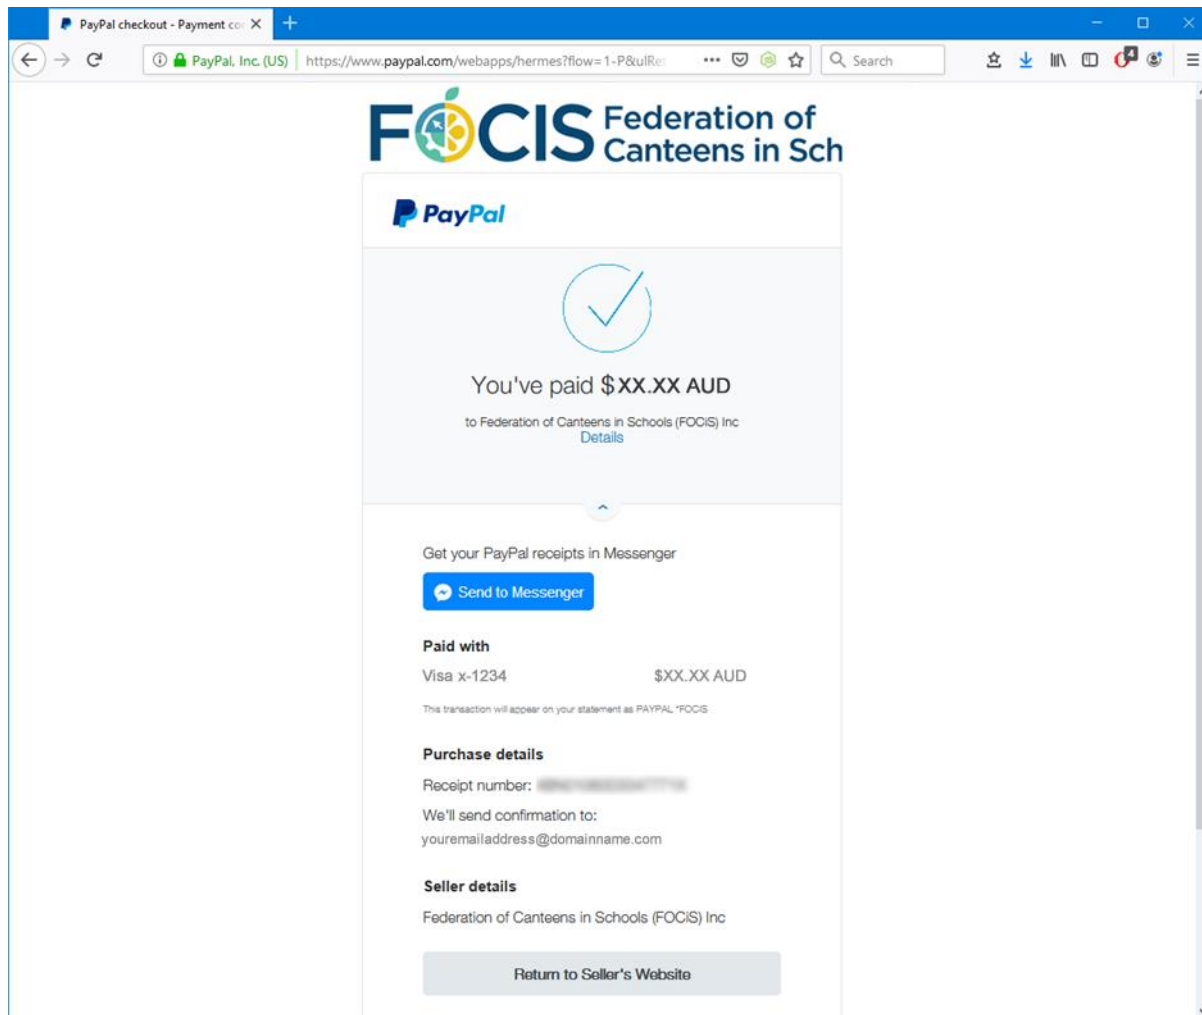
PayPal checkout - Payment co

PayPal, Inc. (US) https://www.paypal.com/webapps/hermes?flow=1-P&ulRe

Search

4

FOCIS Federation of Canteens in Sch

PayPal

You've paid $XX.XX AUD

to Federation of Canteens in Schools (FOCiS) Inc
Details

Get your PayPal receipts in Messenger

Send to Messenger

Paid with

Visa x-1234 $XX.XX AUD

This transaction will appear on your statement as PAYPAL *FOCIS

Purchase details

Receipt number: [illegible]

We'll send confirmation to:
youremailaddress@domainname.com

Seller details

Federation of Canteens in Schools (FOCiS) Inc

Return to Seller's Website